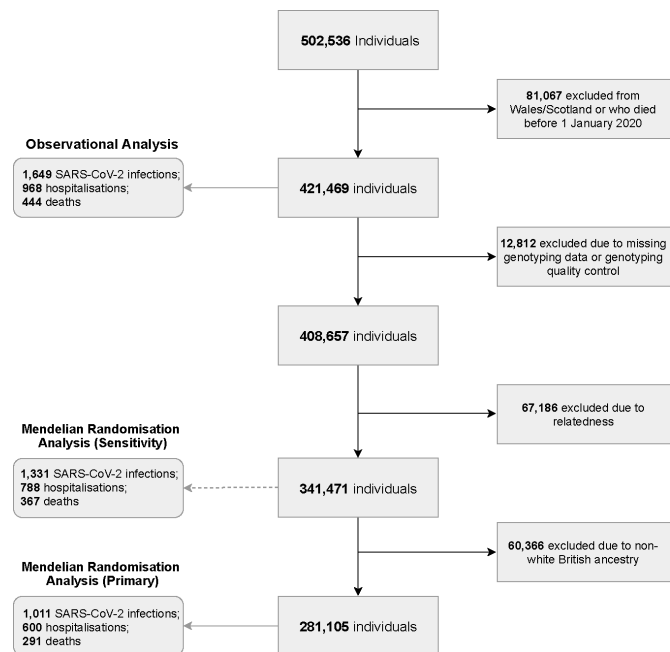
502,536 Individuals

81,067 excluded from Wales/Scotland or who died before 1 January 2020

Observational Analysis

1,649 SARS-CoV-2 infections; 968 hospitalisations; 444 deaths

421,469 individuals

12,812 excluded due to missing genotyping data or genotyping quality control

408,657 individuals

67,186 excluded due to relatedness

Mendelian Randomisation Analysis (Sensitivity)

1,331 SARS-CoV-2 infections; 788 hospitalisations; 367 deaths

341,471 individuals

60,366 excluded due to non-white British ancestry

Mendelian Randomisation Analysis (Primary)

1,011 SARS-CoV-2 infections; 600 hospitalisations; 291 deaths

281,105 individuals